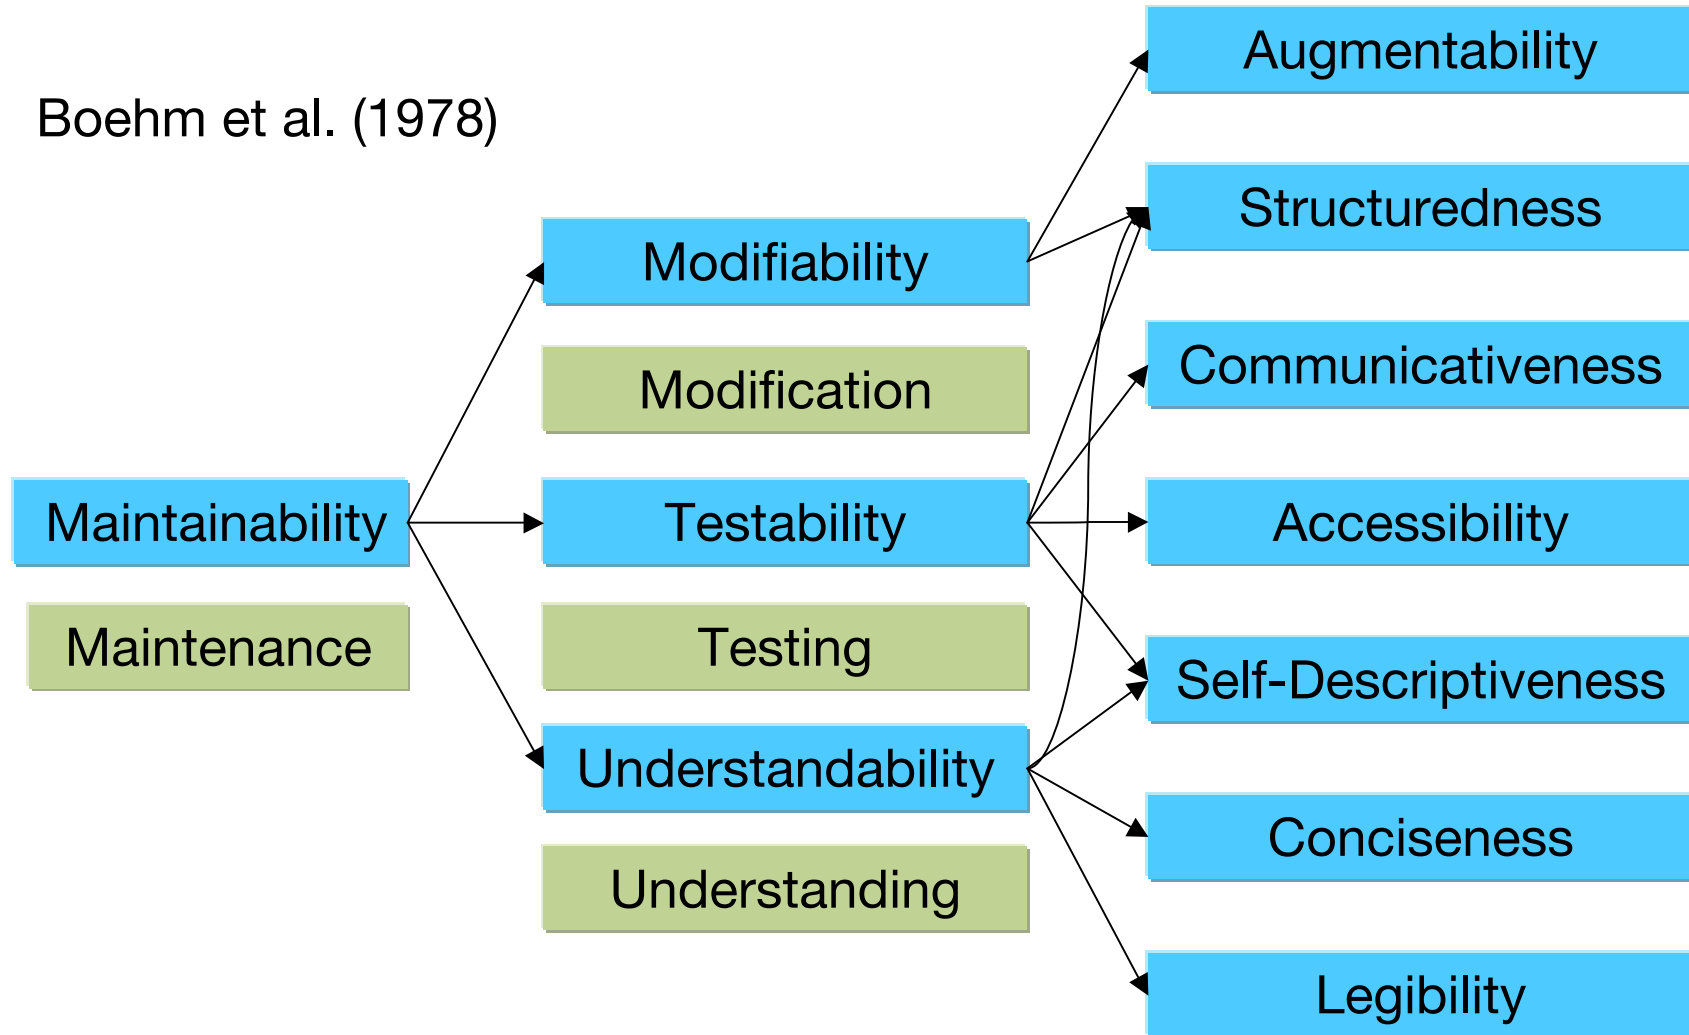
Boehm et al. (1978)

Maintainability

Maintenance

Modifiability

Modification

Testability

Testing

Understandability

Understanding

Augmentability

Structuredness

Communicativeness

Accessibility

Self-Descriptiveness

Conciseness

Legibility